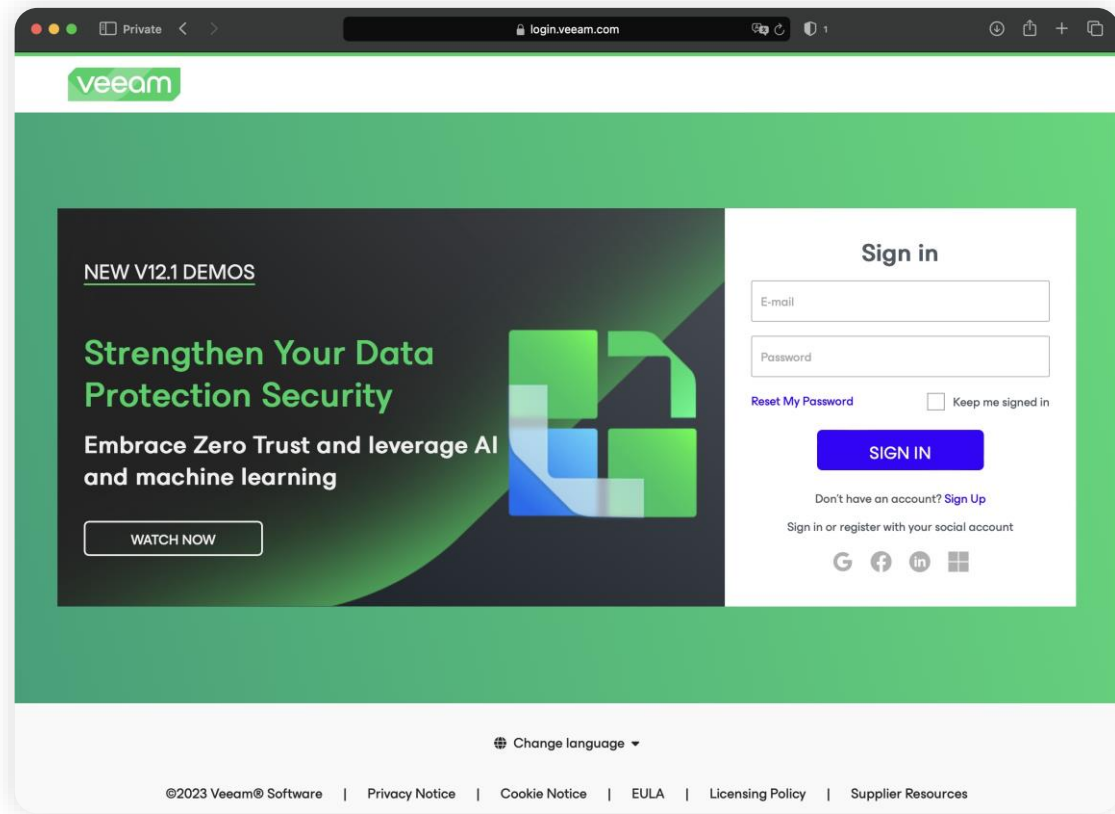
Private

login.veeam.com

1

veeam

NEW V12.1 DEMOS

Strengthen Your Data Protection Security

Embrace Zero Trust and leverage AI and machine learning

WATCH NOW

Sign in

E-mail

Password

Reset My Password

Keep me signed in

SIGN IN

Don't have an account? Sign Up

Sign in or register with your social account

G

Change language

©2023 Veeam® Software | Privacy Notice | Cookie Notice | EULA | Licensing Policy | Supplier Resources